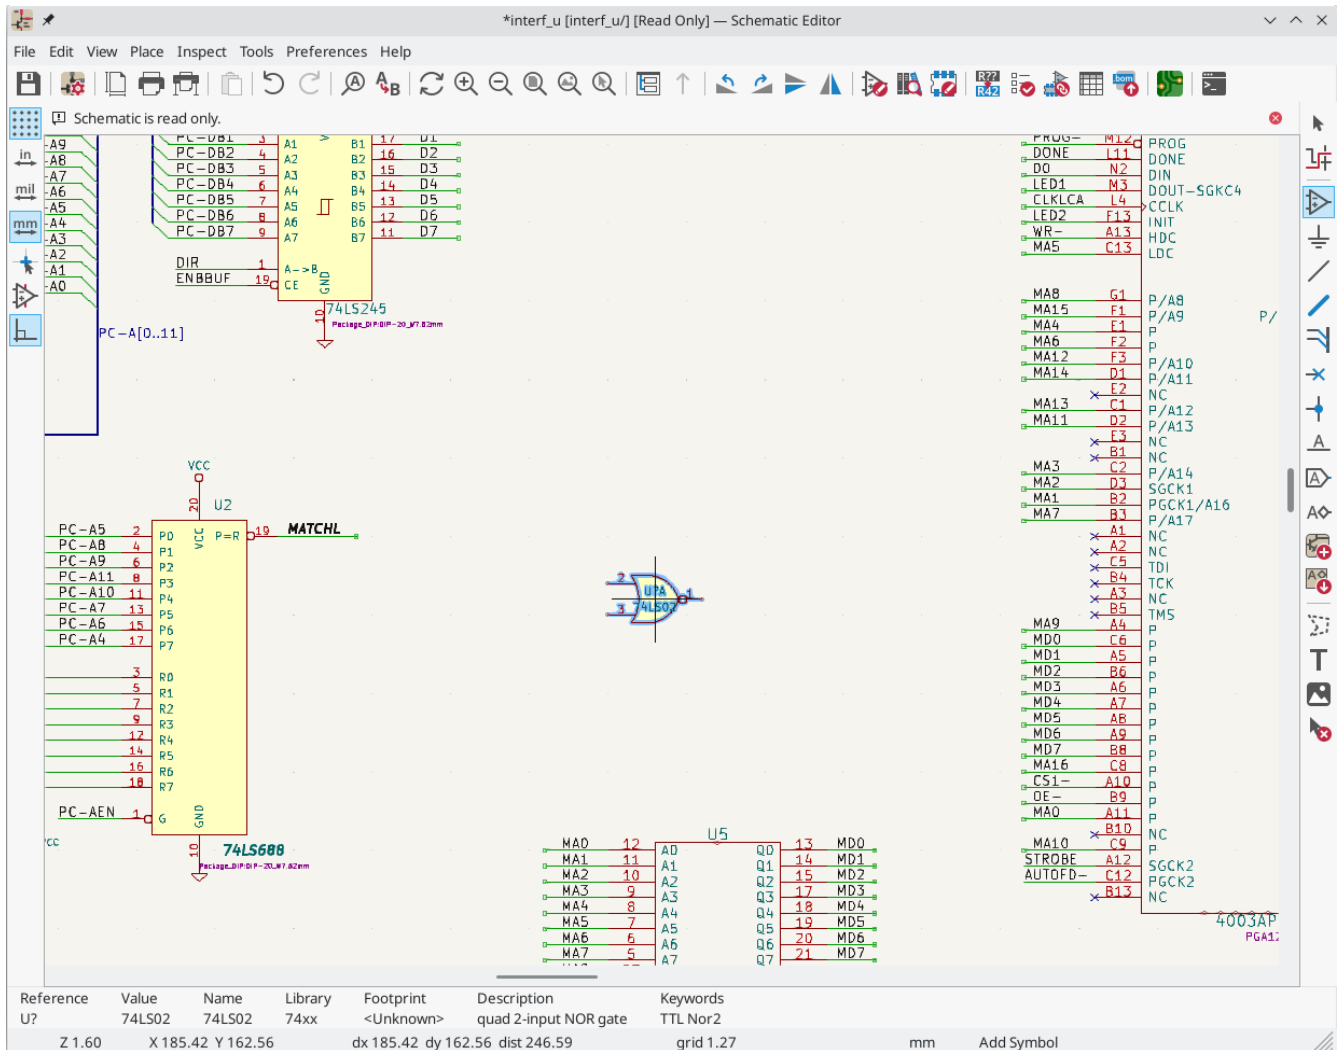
*interf_u [interf_u/] [Read Only] — Schematic Editor

File Edit View Place Inspect Tools Preferences Help

Schematic is read only.

in
mil
mm

A9
A8
A7
A6
A5
A4
A3
A2
A1
A0

PC-DB1 3 A1 B1 17 D1
PC-DB2 4 A1 B2 16 D2
PC-DB3 5 A2 B3 15 D3
PC-DB4 6 A4 B4 14 D4
PC-DB5 7 A5 B5 13 D5
PC-DB6 8 A6 B6 12 D6
PC-DB7 9 A7 B7 11 D7
DIR 1 A->B
ENBBUF 19 CE GND
10
74LS245
Package_DIP:DIP-20_W7.62mm

PC-A[0..11]

VCC
20
U2
VCC
P=R 19 MATCHL
PC-A5 2 P0
PC-A8 4 P1
PC-A9 6 P2
PC-A11 8 P3
PC-A10 11 P4
PC-A7 13 P5
PC-A6 15 P6
PC-A4 17 P7
3 R0
5 R1
7 R2
9 R3
12 R4
14 R5
16 R6
18 R7
PC-AEN 1 G
GND
10
74LS688
Package_DIP:DIP-20_W7.62mm
CC

2
3
U?A
74LS02
1

U5
MA0 12 A0 Q0 13 MD0
MA1 11 A1 Q1 14 MD1
MA2 10 A2 Q2 15 MD2
MA3 9 A3 Q3 17 MD3
MA4 8 A4 Q4 18 MD4
MA5 7 A5 Q5 19 MD5
MA6 6 A6 Q6 20 MD6
MA7 5 A7 Q7 21 MD7

PROG- M12 PROG
DONE L11 DONE
D0 N2 DIN
LED1 M3 DOUT-SGKC4
CLKLCA L4 CCLK
LED2 F13 INIT
WR- A13 HDC
MA5 C13 LDC
MA8 G1 P/A8
MA15 F1 P/A9
MA4 E1 P
MA6 F2 P
MA12 F3 P/A10
MA14 D1 P/A11
E2 NC
MA13 C1 P/A12
MA11 D2 P/A13
E3 NC
B1 NC
MA3 C2 P/A14
MA2 D3 SGCK1
MA1 B2 PGCK1/A16
MA7 B3 P/A17
A1 NC
A2 NC
C5 TDI
B4 TCK
A3 NC
B5 TMS
MA9 A4 P
MD0 C6 P
MD1 A5 P
MD2 B6 P
MD3 A6 P
MD4 A7 P
MD5 A8 P
MD6 A9 P
MD7 B8 P
MA16 C8 P
CS1- A10 P
OE- B9 P
MA0 A11 P
B10 NC
MA10 C9 P
STROBE A12 SGCK2
AUTOFD- C12 PGCK2
B13 NC
4003AP
PGA1
P/

Reference U?
Value 74LS02
Name 74LS02
Library 74xx
Footprint <Unknown>
Description quad 2-input NOR gate
Keywords TTL Nor2

Z 1.60 X 185.42 Y 162.56 dx 185.42 dy 162.56 dist 246.59 grid 1.27 mm Add Symbol